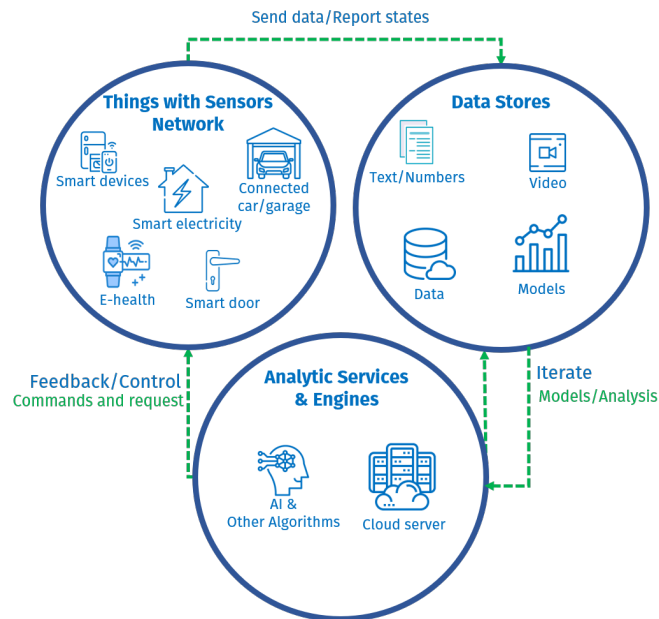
Send data/Report states

Things with Sensors Network

Smart devices

Smart electricity

Connected car/garage

E-health

Smart door

Data Stores

Text/Numbers

Video

Data

Models

Feedback/Control
Commands and request

Analytic Services & Engines

AI & Other Algorithms

Cloud server

Iterate
Models/Analysis